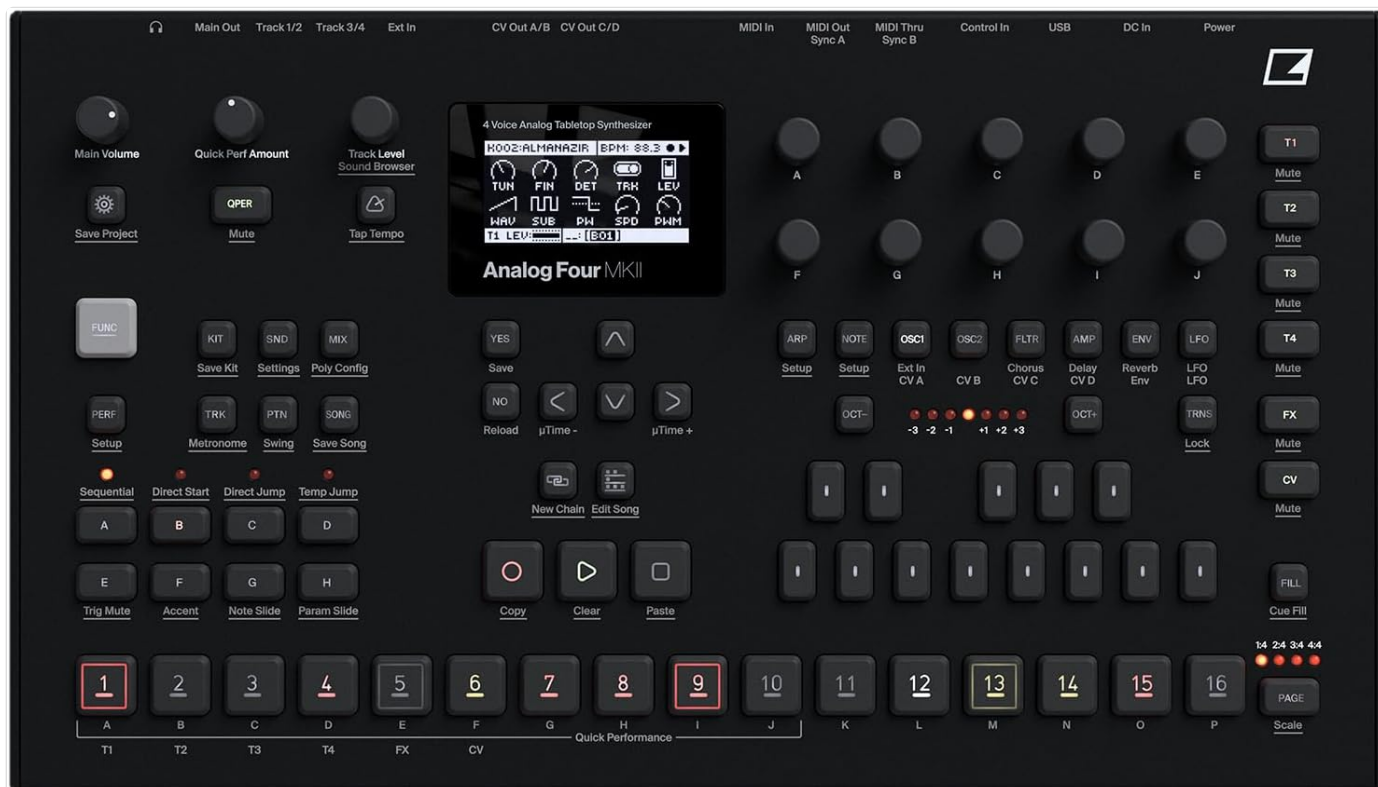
Main Out Track 1/2 Track 3/4 Ext In CV Out A/B CV Out C/D MIDI In MIDI Out Sync A MIDI Thru Sync B Control In USB DC In Power

Main Volume
Quick Perf Amount
Track Level
Sound Browser

4 Voice Analog Tabletop Synthesizer
K002:ALMANAZIR BPM: 88.3
TUN FIN DET TRK LEV
WAV SUB PW SPD PWM
T1 LEV: [B01]
Analog Four MKII

A B C D E
F G H I J

T1 Mute
T2 Mute
T3 Mute
T4 Mute
FX Mute
CV Mute

Save Project
QPER
Mute
Tap Tempo

FUNC

KIT Save Kit
SND Settings
MIX Poly Config
YES Save
NO Reload
µTime -
µTime +
ARP Setup
NOTE Setup
OSC1 Ext In CV A
OSC2 CV B
FLTR Chorus CV C
AMP Delay CV D
ENV Reverb Env
LFO LFO LFO

PERF Setup
TRK Metronome
PTN Swing
SONG Save Song

OCT-
-3 -2 -1 +1 +2 +3
OCT+
TRNS Lock

Sequential Direct Start Direct Jump Temp Jump
A B C D
New Chain Edit Song
E Trig Mute
F Accent
G Note Slide
H Param Slide
Copy Clear Paste
FILL Cue Fill

1:4 2:4 3:4 4:4
1 2 3 4 5 6 7 8 9 10 11 12 13 14 15 16
A B C D E F G H I J K L M N O P
PAGE Scale
T1 T2 T3 T4 FX CV
Quick Performance